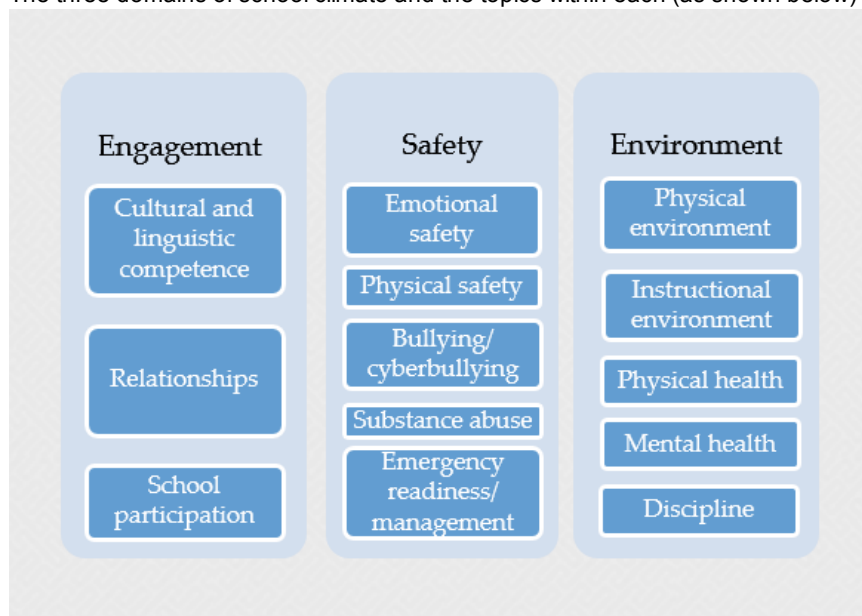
The three domains of school climate and the topics within each (as shown below)

Engagement

Cultural and linguistic competence

Relationships

School participation

Safety

Emotional safety

Physical safety

Bullying/ cyberbullying

Substance abuse

Emergency readiness/ management

Environment

Physical environment

Instructional environment

Physical health

Mental health

Discipline